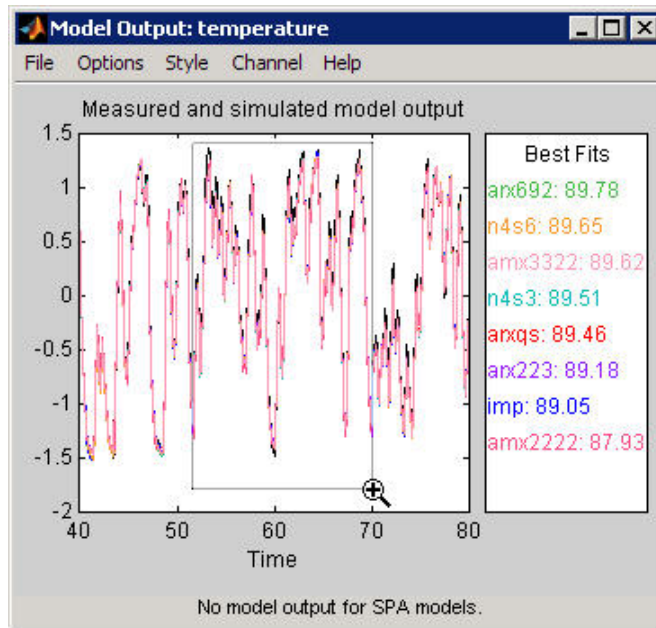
Model Output: temperature

File Options Style Channel Help

Measured and simulated model output

1.5
1
0.5
0
-0.5
-1
-1.5
-2

40 50 60 70 80

Time

Best Fits
arx692: 89.78
n4s6: 89.65
amx3322: 89.62
n4s3: 89.51
arxqs: 89.46
arx223: 89.18
imp: 89.05
amx2222: 87.93

No model output for SPA models.